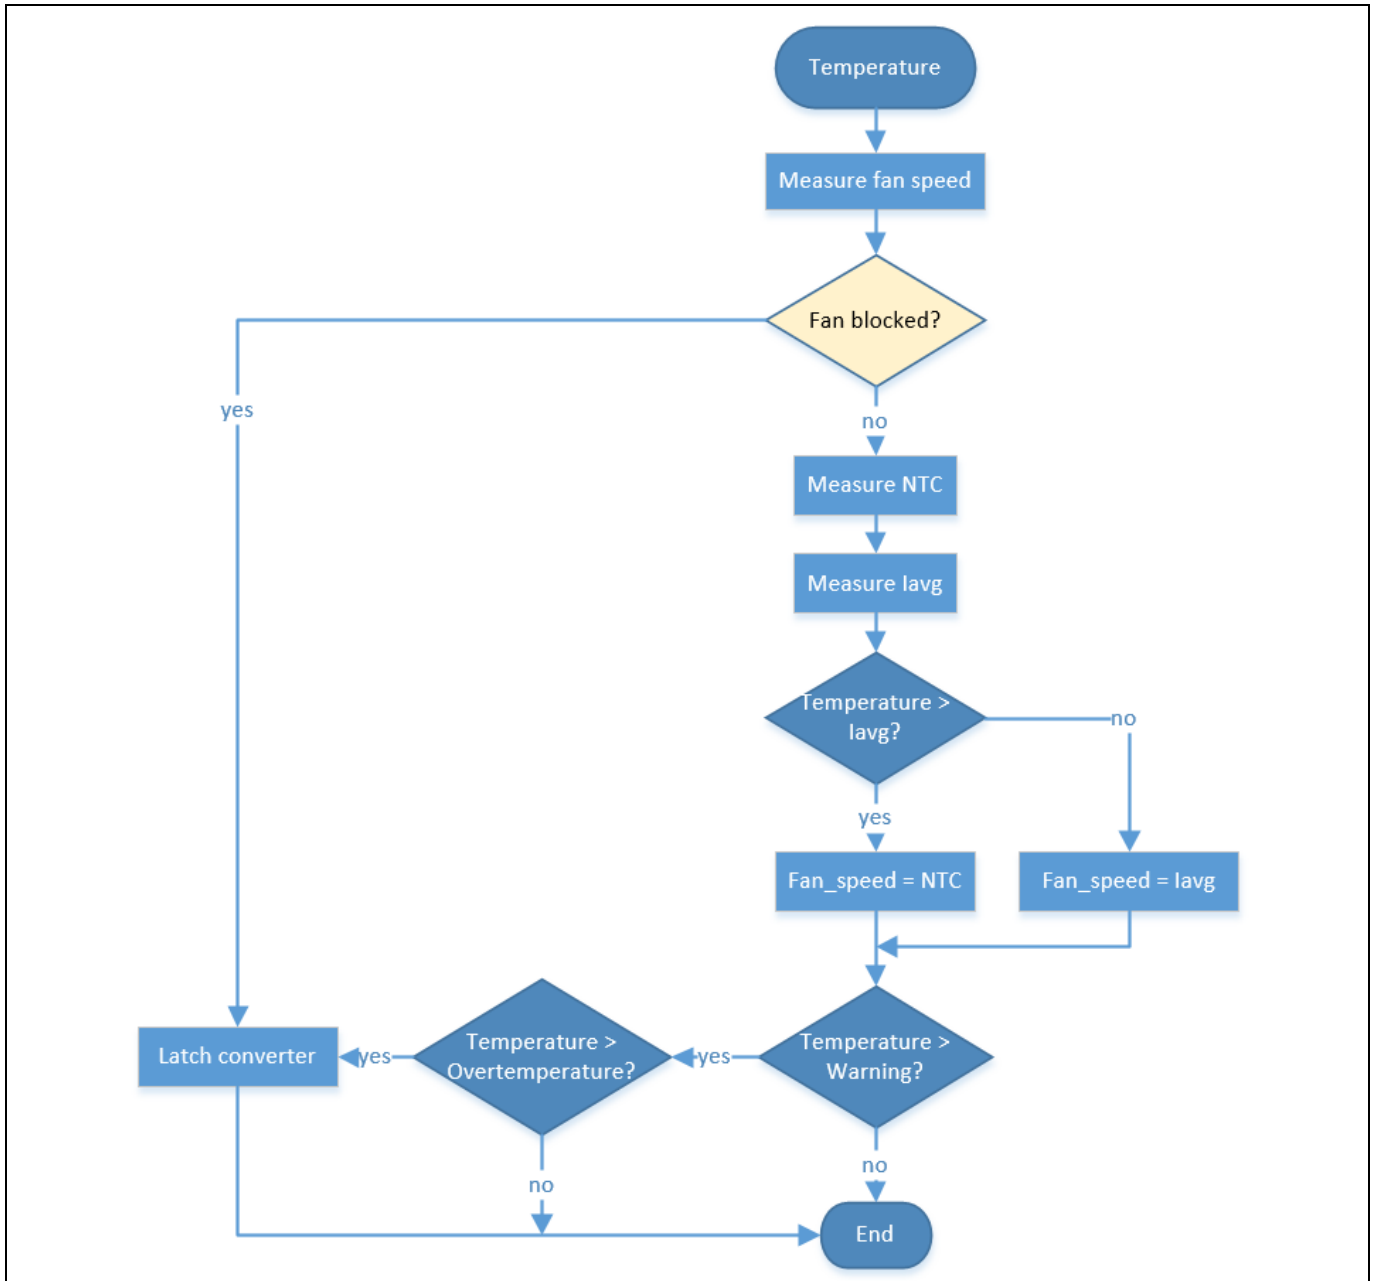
Temperature

Measure fan speed

Fan blocked?

yes

no

Measure NTC

Measure Iavg

Temperature > Iavg?

no

yes

Fan_speed = NTC

Fan_speed = Iavg

Latch converter

yes

Temperature > Overtemperature?

yes

Temperature > Warning?

no

no

End